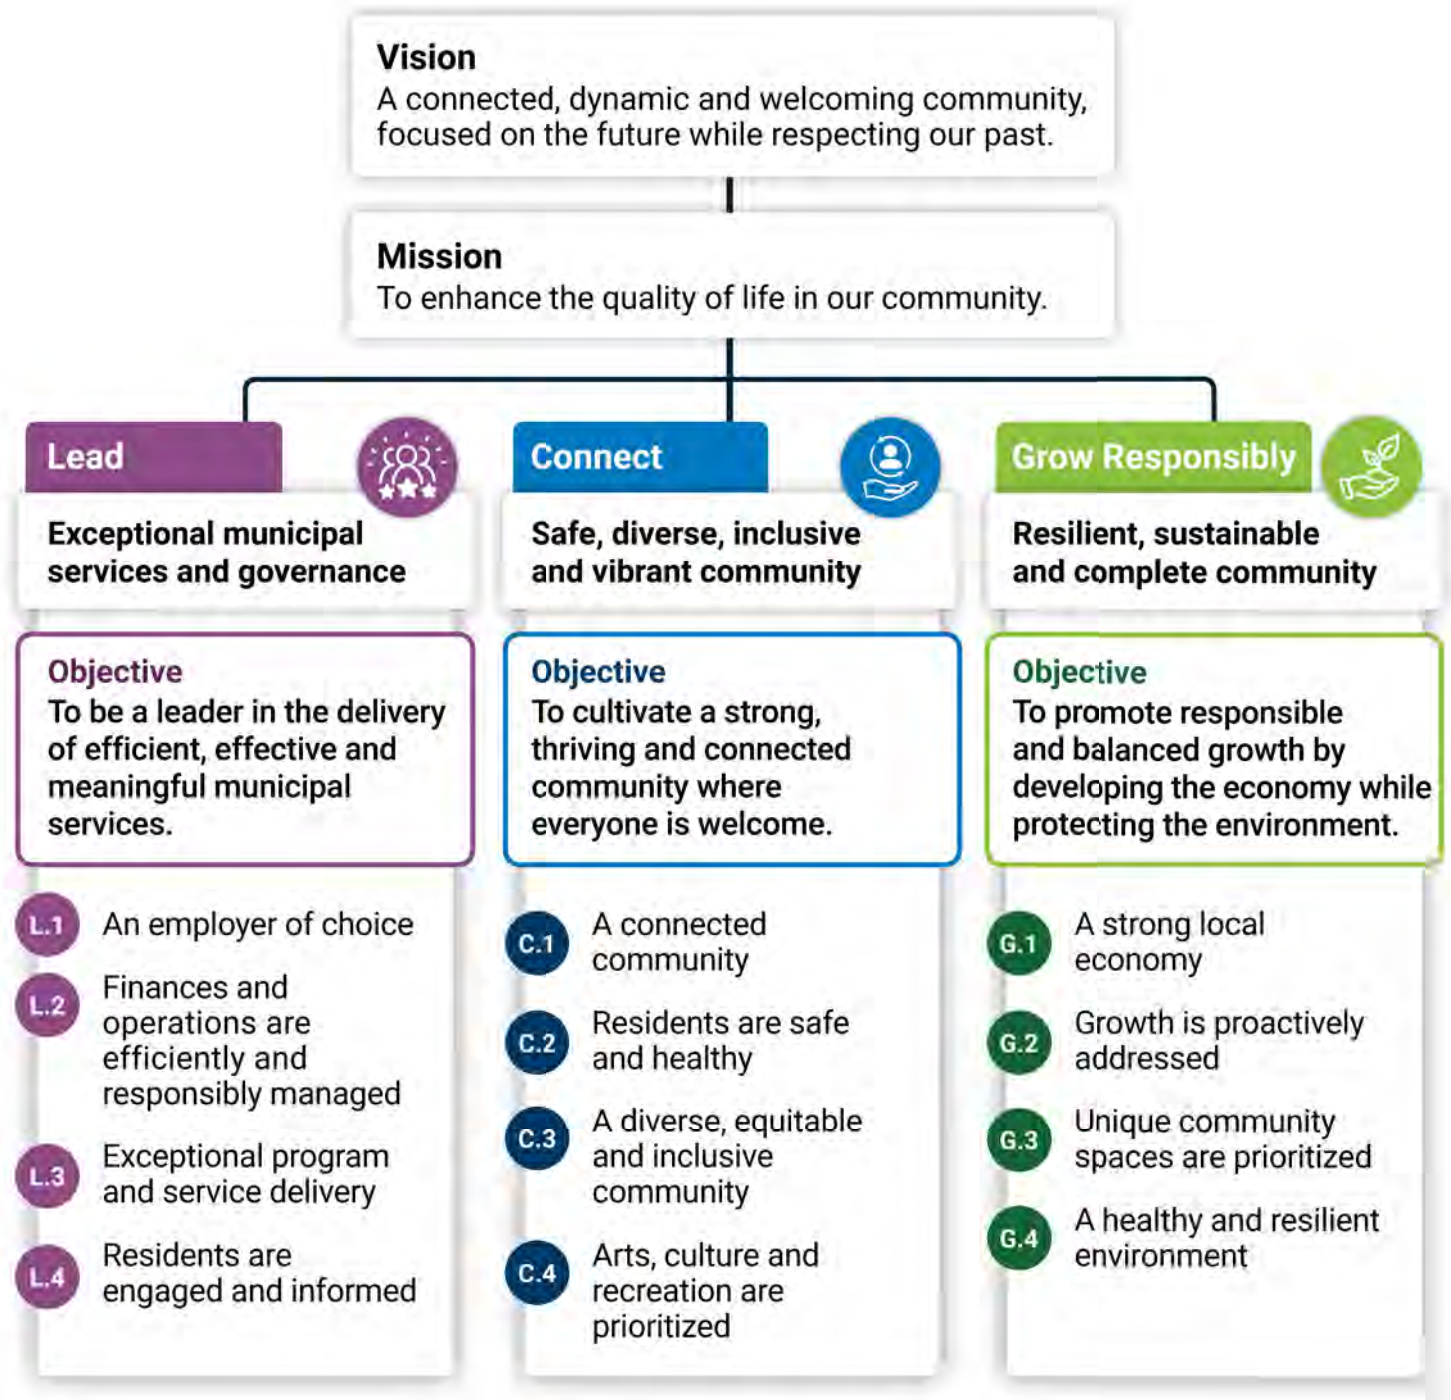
Vision
A connected, dynamic and welcoming community, focused on the future while respecting our past.

Mission
To enhance the quality of life in our community.

Lead
Exceptional municipal services and governance

Objective
To be a leader in the delivery of efficient, effective and meaningful municipal services.

L.1 An employer of choice
L.2 Finances and operations are efficiently and responsibly managed
L.3 Exceptional program and service delivery
L.4 Residents are engaged and informed

Connect
Safe, diverse, inclusive and vibrant community

Objective
To cultivate a strong, thriving and connected community where everyone is welcome.

C.1 A connected community
C.2 Residents are safe and healthy
C.3 A diverse, equitable and inclusive community
C.4 Arts, culture and recreation are prioritized

Grow Responsibly
Resilient, sustainable and complete community

Objective
To promote responsible and balanced growth by developing the economy while protecting the environment.

G.1 A strong local economy
G.2 Growth is proactively addressed
G.3 Unique community spaces are prioritized
G.4 A healthy and resilient environment